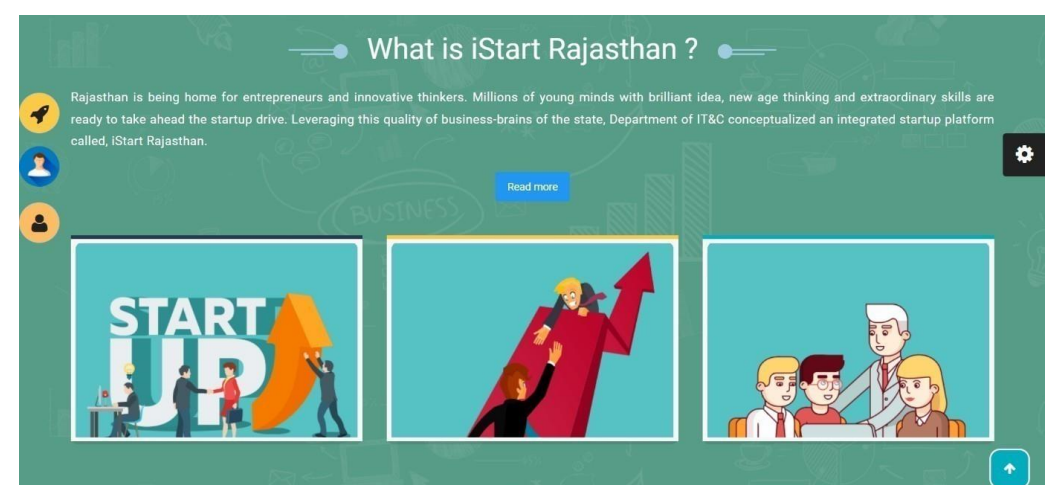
What is iStart Rajasthan ?

Rajasthan is being home for entrepreneurs and innovative thinkers. Millions of young minds with brilliant idea, new age thinking and extraordinary skills are ready to take ahead the startup drive. Leveraging this quality of business-brains of the state, Department of IT&C conceptualized an integrated startup platform called, iStart Rajasthan.

Read more

START UP

BUSINESS